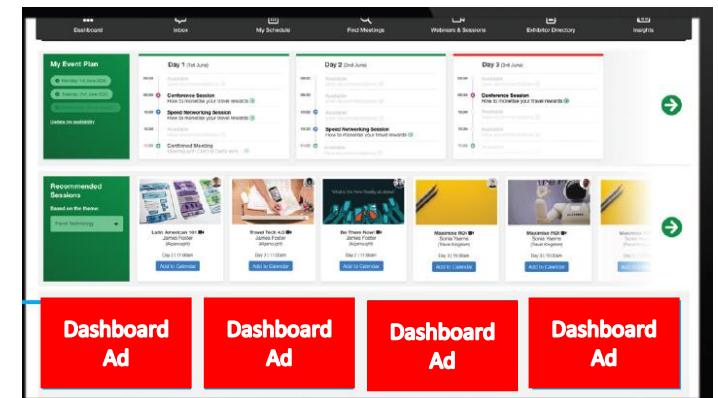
Dashboard Inbox My Schedule Find Meetings Webinars & Sessions Exhibitor Directory Insights

My Event Plan

Update my availability

Day 1 (1st June)

Available

Conference Session
How to monetize your travel rewards

Speed Networking Session
How to monetize your travel rewards

Available

Confirmed Meeting

Day 2 (2nd June)

Available

Available

Speed Networking Session
How to monetize your travel rewards

Available

Day 3 (3rd June)

Available

Conference Session
How to monetize your travel rewards

Available

Available

Available

Recommended Sessions

Based on the theme:

Travel Technology

Latin American 101
James Foster

Day 2 | 11:00am
Add to Calendar

Travel Tech 4.0
James Foster

Add to Calendar

Be There Now!
James Foster

Add to Calendar

Maximise ROI
Sonia Yeems

Add to Calendar

Maximise ROI
Sonia Yeems

Add to Calendar

Add to Calendar

Dashboard Ad

Dashboard Ad

Dashboard Ad

Dashboard Ad